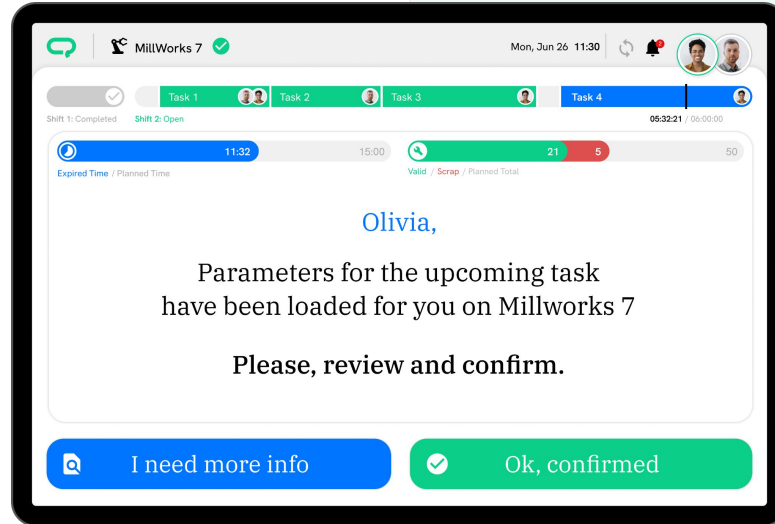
MillWorks 7

Mon, Jun 26 11:30

Task 1 Task 2 Task 3 Task 4

Shift 1: Completed Shift 2: Open

05:32:21 / 06:00:00

11:32 15:00

Expired Time / Planned Time

21 5 50

Valid / Scrap / Planned Total

Olivia,

Parameters for the upcoming task have been loaded for you on Millworks 7

Please, review and confirm.

I need more info

Ok, confirmed